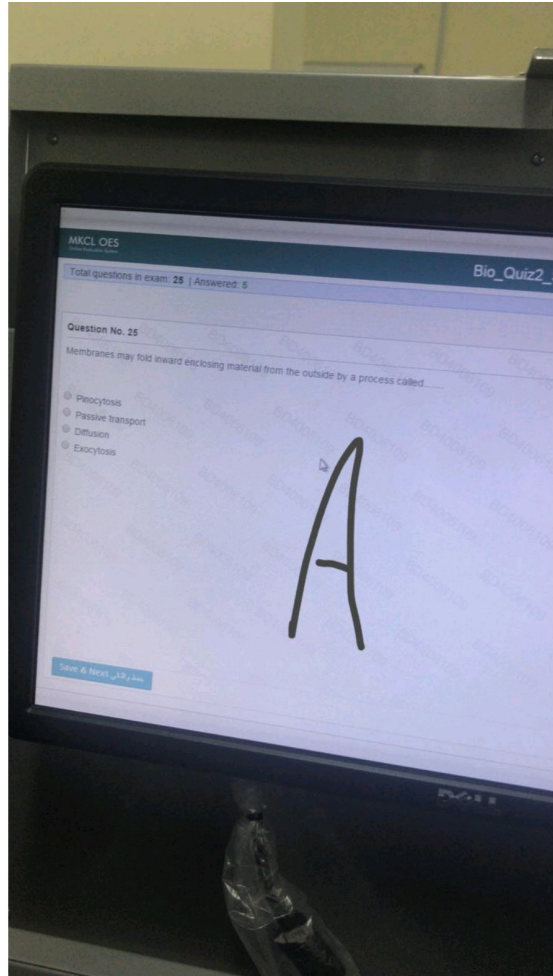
MKCL OES
Online Evaluation System

Bio_Quiz2_

Total questions in exam: 25 | Answered: 5

Question No. 25

Membranes may fold inward enclosing material from the outside by a process called____

Pinocytosis
Passive transport
Diffusion
Exocytosis

A

Save & Next حفظ والتالي

DELL